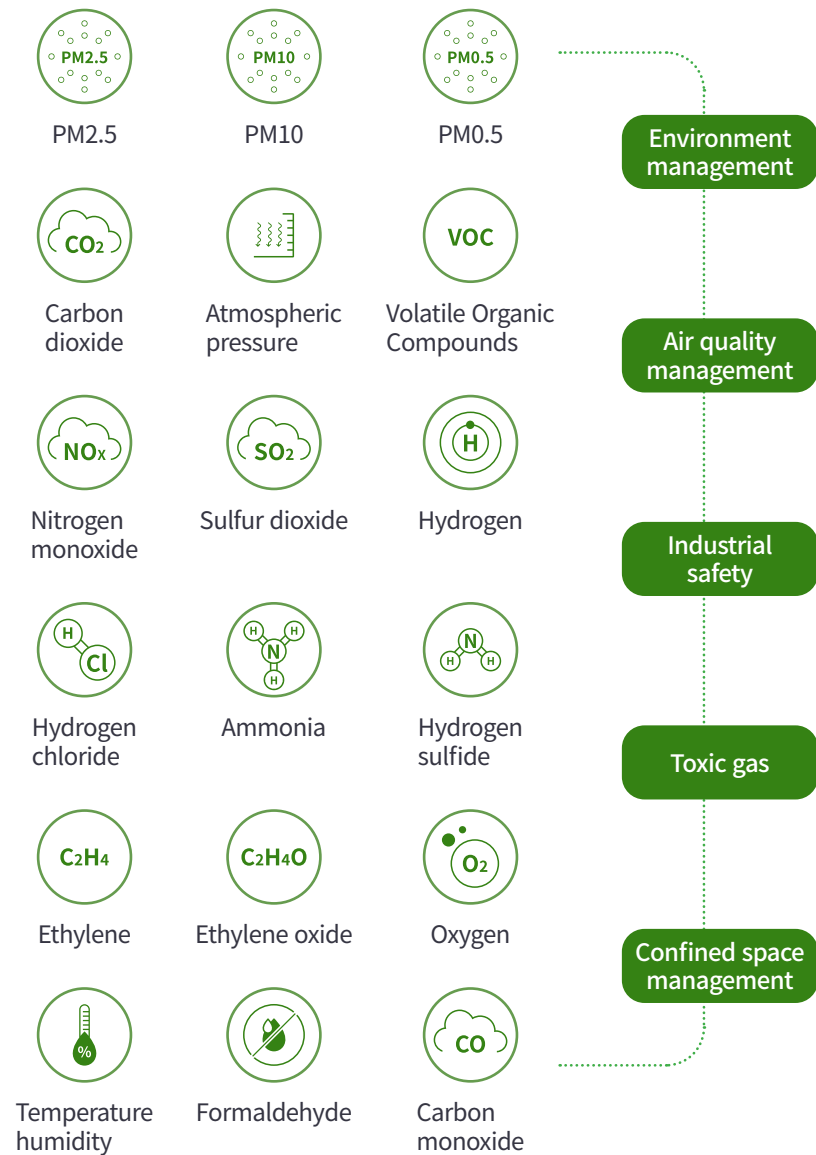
PM2.5
PM2.5

PM10
PM10

PM0.5
PM0.5

Environment management

$CO_2$
Carbon dioxide

Atmospheric pressure

VOC
Volatile Organic Compounds

Air quality management

$NO_x$
Nitrogen monoxide

$SO_2$
Sulfur dioxide

H
Hydrogen

Industrial safety

H Cl
Hydrogen chloride

H H N H
Ammonia

N H H
Hydrogen sulfide

Toxic gas

$C_2H_4$
Ethylene

$C_2H_4O$
Ethylene oxide

$O_2$
Oxygen

Confined space management

%
Temperature humidity

Formaldehyde

CO
Carbon monoxide